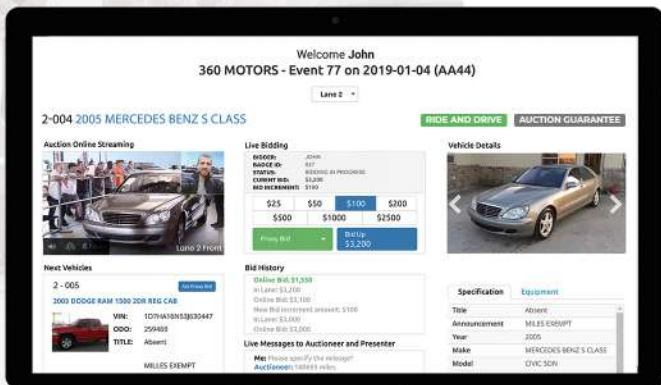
Welcome John
360 MOTORS - Event 77 on 2019-01-04 (AA44)

Lane 2

2-004 2005 MERCEDES BENZ S CLASS

RIDE AND DRIVE

AUCTION GUARANTEE

Auction Online Streaming

Lane 2 Front

Live Bidding

BIDDER: JOHN
BADGE ID: 937
STATUS: BIDDING IN PROGRESS
CURRENT BID: $3,200
BID INCREMENT: $100

| $25 | $50 | $100 | $200 |
|---|---|---|---|
| $500 | $1000 | $2500 | |

Proxy Bid

Bid Up
$3,200

Vehicle Details

Next Vehicles

2 - 005

Set Proxy Bid

2003 DODGE RAM 1500 2DR REG CAB

VIN: 1D7HA16N53J630447
ODO: 259488
TITLE: Absent

MILES EXEMPT

Bid History

Online Bid: $1,550
In Lane: $3,200
Online Bid: $3,100
Online Bid: $3,000
New Bid increment amount: $100
In Lane: $3,000
Online Bid: $3,000

Live Messages to Auctioneer and Presenter

Me: Please specify the mileage?
Auctioneer: 149693 miles

Specification

Equipment

| Title | Absent |
|---|---|
| Announcement | MILES EXEMPT |
| Year | 2005 |
| Make | MERCEDES BENZ S CLASS |
| Model | CIVIC SDN |